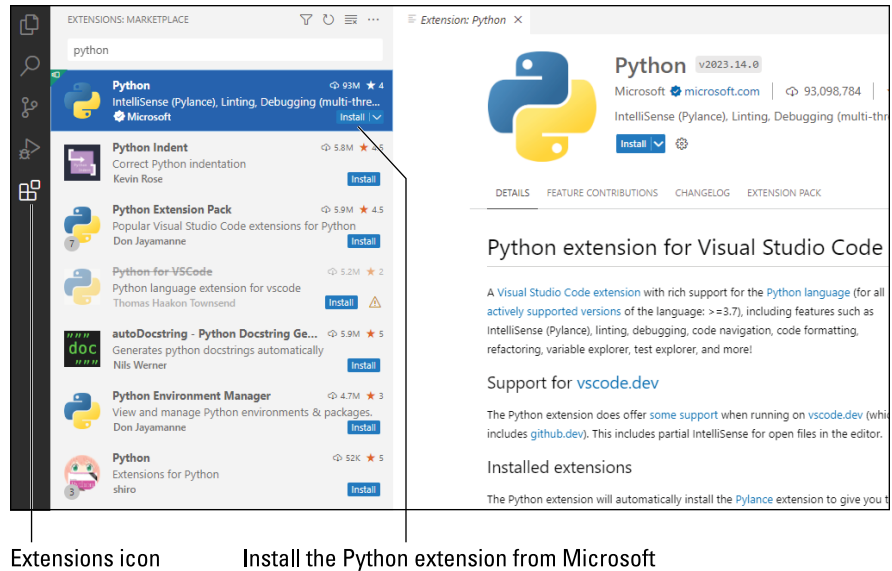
EXTENSIONS: MARKETPLACE

python

Python 93M ★ 4
IntelliSense (Pylance), Linting, Debugging (multi-thre
Microsoft Install

Python Indent 5.8M ★ 4.5
Correct Python indentation
Kevin Rose Install

Python Extension Pack 5.9M ★ 4.5
Popular Visual Studio Code extensions for Python
7 Don Jayamanne Install

Python for VSCode 5.2M ★ 2
Python language extension for vscode
Thomas Haakon Townsend Install

autoDocstring - Python Docstring Ge... 5.9M ★ 5
Generates python docstrings automatically
Nils Werner Install

Python Environment Manager 4.7M ★ 3
View and manage Python environments & packages.
Don Jayamanne Install

Python 52K ★ 5
Extensions for Python
3 shiro Install

Extension: Python ×

Python v2023.14.0
Microsoft microsoft.com 93,098,784
IntelliSense (Pylance), Linting, Debugging (multi-thre
Install

DETAILS FEATURE CONTRIBUTIONS CHANGELOG EXTENSION PACK

Python extension for Visual Studio Code

A Visual Studio Code extension with rich support for the Python language (for all actively supported versions of the language: >=3.7), including features such as IntelliSense (Pylance), linting, debugging, code navigation, code formatting, refactoring, variable explorer, test explorer, and more!

Support for vscode.dev

The Python extension does offer some support when running on vscode.dev (whi includes github.dev). This includes partial IntelliSense for open files in the editor.

Installed extensions

The Python extension will automatically install the Pylance extension to give you t

Extensions icon

Install the Python extension from Microsoft